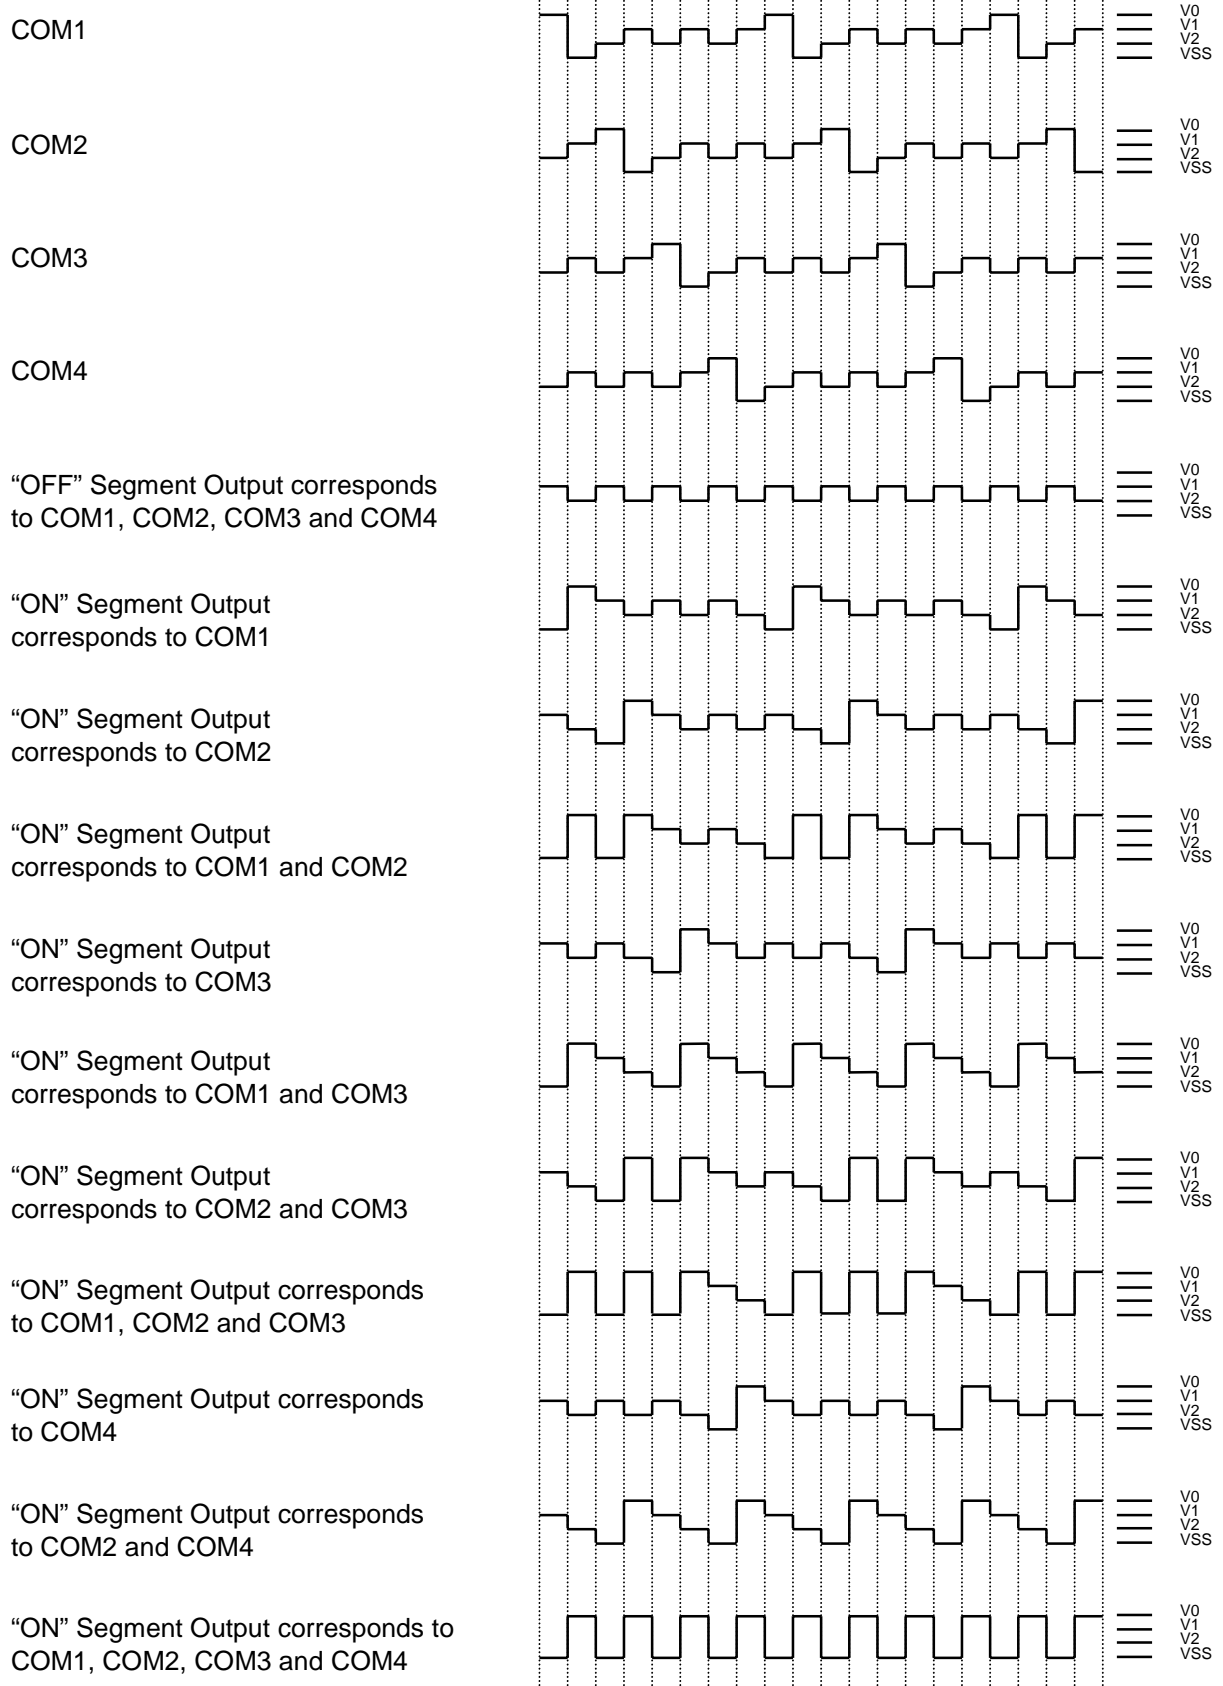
COM1
V0
V1
V2
VSS

COM2
V0
V1
V2
VSS

COM3
V0
V1
V2
VSS

COM4
V0
V1
V2
VSS

“OFF” Segment Output corresponds to COM1, COM2, COM3 and COM4
V0
V1
V2
VSS

“ON” Segment Output corresponds to COM1
V0
V1
V2
VSS

“ON” Segment Output corresponds to COM2
V0
V1
V2
VSS

“ON” Segment Output corresponds to COM1 and COM2
V0
V1
V2
VSS

“ON” Segment Output corresponds to COM3
V0
V1
V2
VSS

“ON” Segment Output corresponds to COM1 and COM3
V0
V1
V2
VSS

“ON” Segment Output corresponds to COM2 and COM3
V0
V1
V2
VSS

“ON” Segment Output corresponds to COM1, COM2 and COM3
V0
V1
V2
VSS

“ON” Segment Output corresponds to COM4
V0
V1
V2
VSS

“ON” Segment Output corresponds to COM2 and COM4
V0
V1
V2
VSS

“ON” Segment Output corresponds to COM1, COM2, COM3 and COM4
V0
V1
V2
VSS